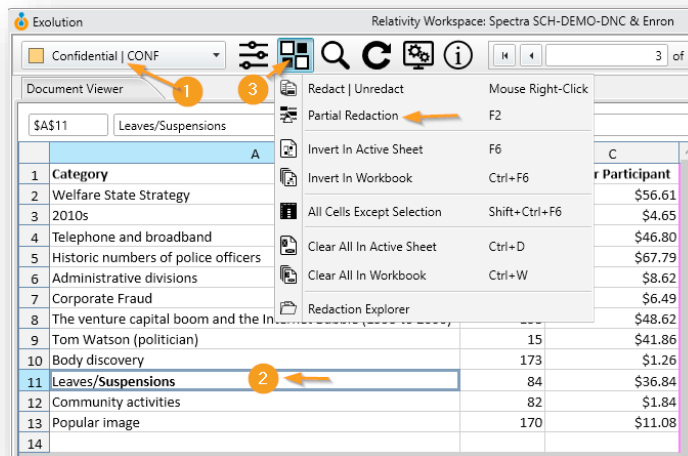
Exolution

Relativity Workspace: Spectra SCH-DEMO-DNC & Enron

Confidential | CONF

3 of

Document Viewer

1

3

$A$11

Leaves/Suspensions

Redact | Unredact — Mouse Right-Click

Partial Redaction — F2

Invert In Active Sheet — F6

Invert In Workbook — Ctrl+F6

All Cells Except Selection — Shift+Ctrl+F6

Clear All In Active Sheet — Ctrl+D

Clear All In Workbook — Ctrl+W

Redaction Explorer

| | A | | C |
|---|---|---|---|
| 1 | Category | | r Participant |
| 2 | Welfare State Strategy | | $56.61 |
| 3 | 2010s | | $4.65 |
| 4 | Telephone and broadband | | $46.80 |
| 5 | Historic numbers of police officers | | $67.79 |
| 6 | Administrative divisions | | $8.62 |
| 7 | Corporate Fraud | | $6.49 |
| 8 | The venture capital boom and the Inter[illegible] | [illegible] | $48.62 |
| 9 | Tom Watson (politician) | 15 | $41.86 |
| 10 | Body discovery | 173 | $1.26 |
| 11 | Leaves/Suspensions | 84 | $36.84 |
| 12 | Community activities | 82 | $1.84 |
| 13 | Popular image | 170 | $11.08 |
| 14 | | | |

2